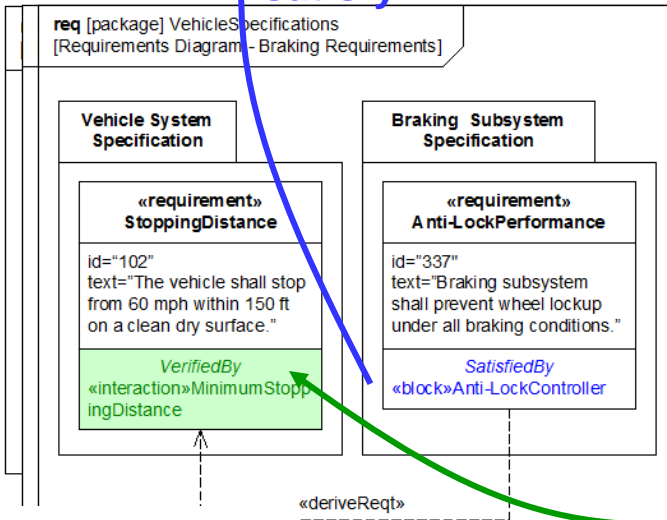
req [package] VehicleSpecifications
[Requirements Diagram - Braking Requirements]

Vehicle System Specification

«requirement»
StoppingDistance

id="102"
text="The vehicle shall stop from 60 mph within 150 ft on a clean dry surface."

VerifiedBy
«interaction»MinimumStoppingDistance

Braking Subsystem Specification

«requirement»
Anti-LockPerformance

id="337"
text="Braking subsystem shall prevent wheel lockup under all braking conditions."

SatisfiedBy
«block»Anti-LockController

«deriveReqt»